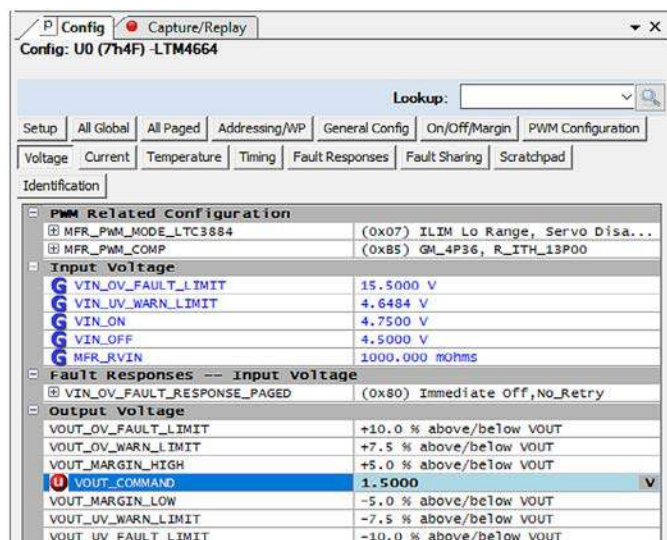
P Config | Capture/Replay

Config: U0 (7h4F) -LTM4664

Lookup:

Setup | All Global | All Paged | Addressing/WP | General Config | On/Off/Margin | PWM Configuration

Voltage | Current | Temperature | Timing | Fault Responses | Fault Sharing | Scratchpad

Identification

| PWM Related Configuration | |
|---|---|
| MFR_PWM_MODE_LTC3884 | (0x07) ILIM Lo Range, Servo Disa... |
| MFR_PWM_COMP | (0xB5) GM_4P36, R_ITH_13P00 |
| **Input Voltage** | |
| G VIN_OV_FAULT_LIMIT | 15.5000 V |
| G VIN_UV_WARN_LIMIT | 4.6484 V |
| G VIN_ON | 4.7500 V |
| G VIN_OFF | 4.5000 V |
| G MFR_RVIN | 1000.000 mOhms |
| **Fault Responses -- Input Voltage** | |
| VIN_OV_FAULT_RESPONSE_PAGED | (0x80) Immediate Off,No_Retry |
| **Output Voltage** | |
| VOUT_OV_FAULT_LIMIT | +10.0 % above/below VOUT |
| VOUT_OV_WARN_LIMIT | +7.5 % above/below VOUT |
| VOUT_MARGIN_HIGH | +5.0 % above/below VOUT |
| U VOUT_COMMAND | 1.5000 V |
| VOUT_MARGIN_LOW | -5.0 % above/below VOUT |
| VOUT_UV_WARN_LIMIT | -7.5 % above/below VOUT |
| VOUT_UV_FAULT_LIMIT | -10.0 % above/below VOUT |